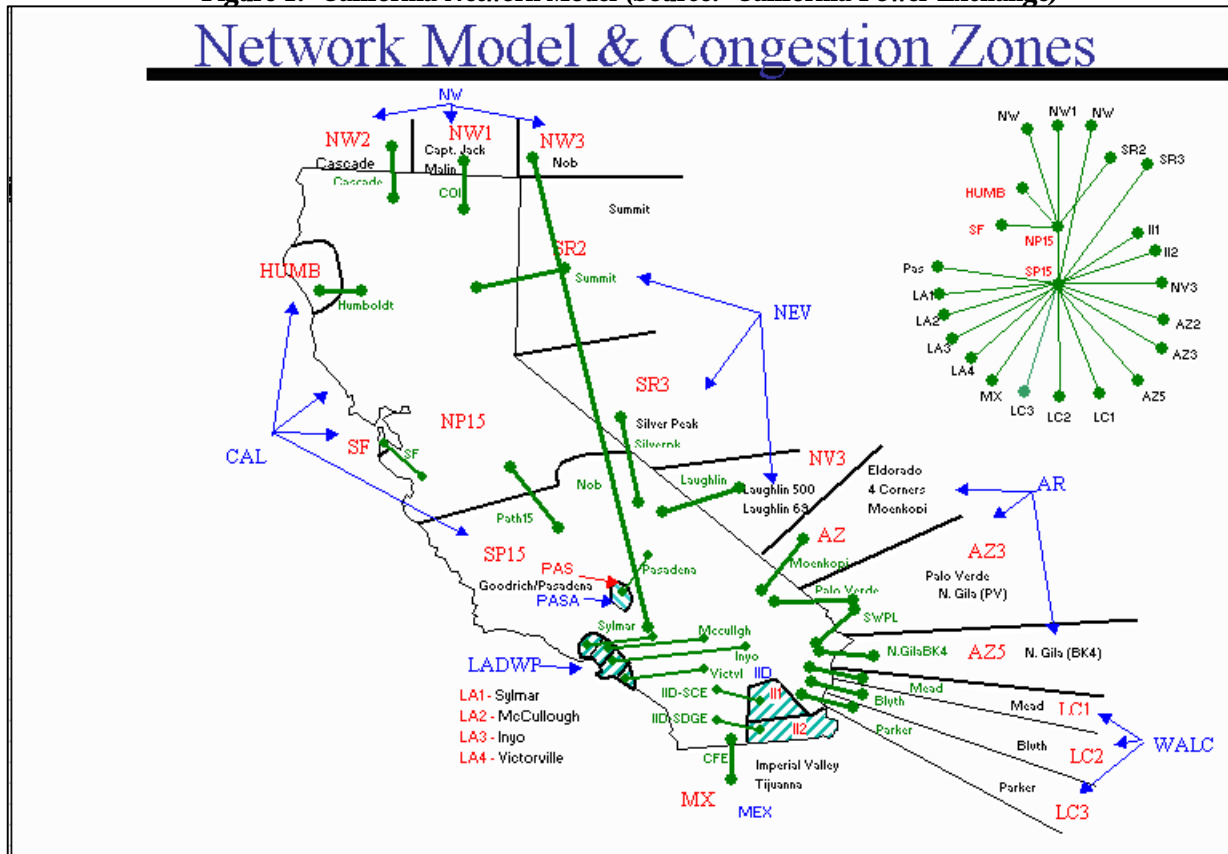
Network Model & Congestion Zones

NW
NW2
NW1
NW3
Cascade
Capt. Jack
Malin
Nob
Cascade
COI
Summit
SR2
Summit
HUMB
Humboldt
NEV
SR3
NP15
Silver Peak
Silverpk
CAL
SF
SF
NV3
Laughlin
Laughlin 500
Laughlin 69
Eldorado
4 Corners
Moenkopi
AR
Nob
Path15
AZ
Moenkopi
AZ3
SP15
PAS
Pasadena
Goodrich/Pasadena
PASA
Palo Verde
Palo Verde
N. Gila (PV)
SWPL
Sylmar
Mccullgh
Inyo
N.GilaBK4
AZ5
N. Gila (BK4)
LADWP
Victvl
IID
II1
Mead
IID-SCE
Blyth
Mead
LC1
LA1 - Sylmar
LA2 - McCullough
LA3 - Inyo
LA4 - Victorville
IID-SDGE
II2
Parker
Bluth
LC2
WALC
CFE
Imperial Valley
Tijuanna
Parker
MX
MEX
LC3

NW
NW1
NW
SR2
SR3
HUMB
SF
NP15
II1
II2
Pas
SP15
LA1
NV3
LA2
AZ2
LA3
AZ3
LA4
MX
AZ5
LC3
LC2
LC1